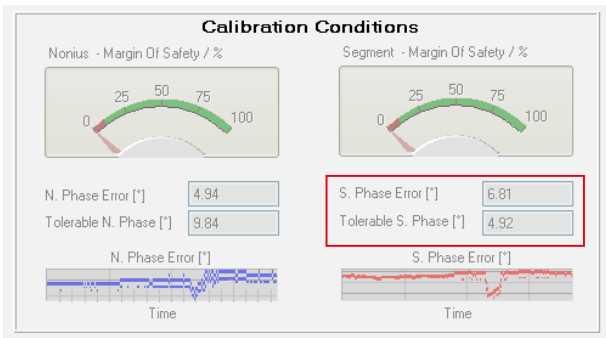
Calibration Conditions

Nonius - Margin Of Safety / %

0 25 50 75 100

Segment - Margin Of Safety / %

0 25 50 75 100

N. Phase Error [°] 4.94

Tolerable N. Phase [°] 9.84

S. Phase Error [°] 6.81

Tolerable S. Phase [°] 4.92

N. Phase Error [°]

Time

S. Phase Error [°]

Time